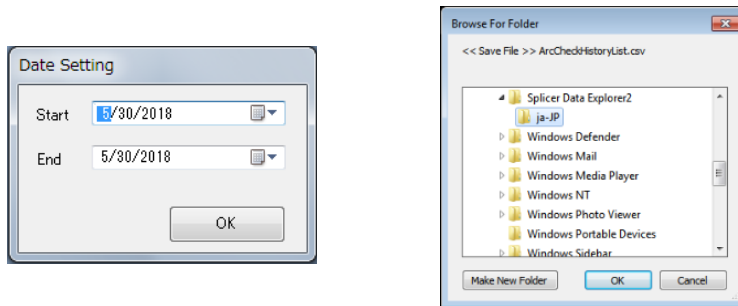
Date Setting

Start 5/30/2018

End 5/30/2018

OK

Browse For Folder

<< Save File >> ArcCheckHistoryList.csv

Splicer Data Explorer2
ja-JP
Windows Defender
Windows Mail
Windows Media Player
Windows NT
Windows Photo Viewer
Windows Portable Devices
Windows Sidebar

Make New Folder
OK
Cancel